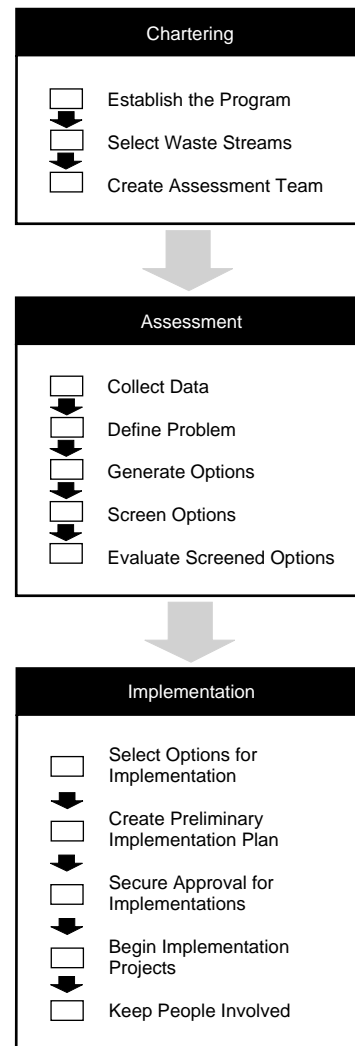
Chartering

Establish the Program

Select Waste Streams

Create Assessment Team

Assessment

Collect Data

Define Problem

Generate Options

Screen Options

Evaluate Screened Options

Implementation

Select Options for Implementation

Create Preliminary Implementation Plan

Secure Approval for Implementations

Begin Implementation Projects

Keep People Involved